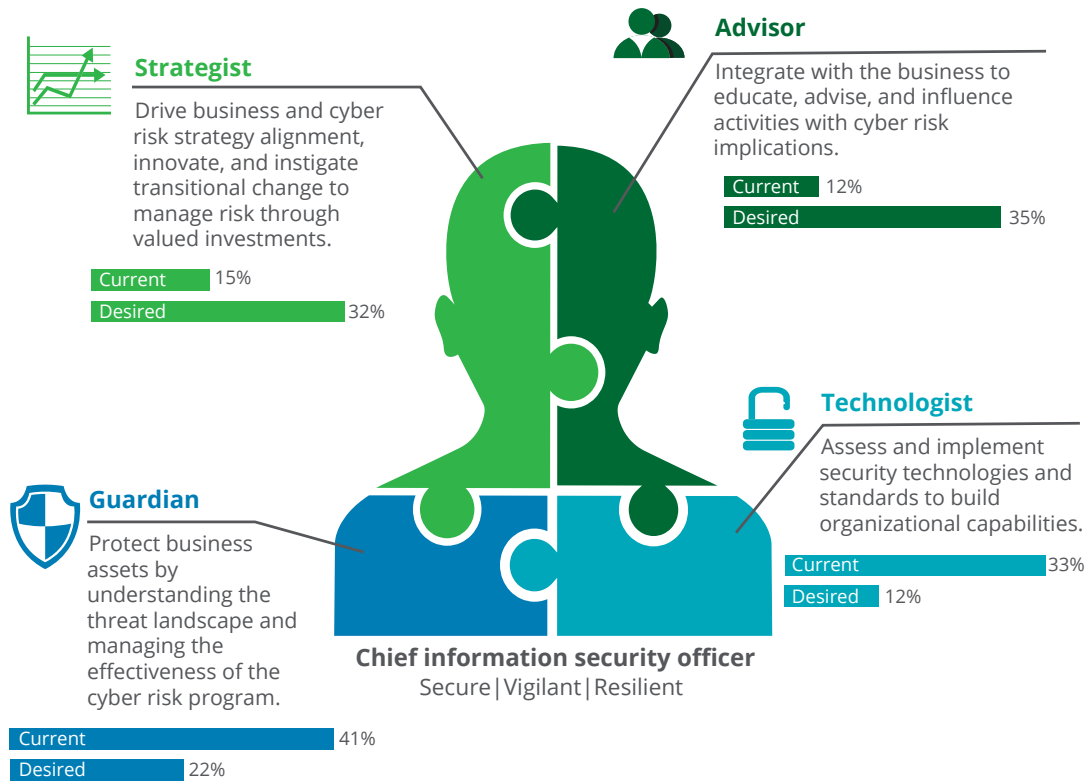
Strategist

Drive business and cyber risk strategy alignment, innovate, and instigate transitional change to manage risk through valued investments.

Current 15%
Desired 32%

Advisor

Integrate with the business to educate, advise, and influence activities with cyber risk implications.

Current 12%
Desired 35%

Technologist

Assess and implement security technologies and standards to build organizational capabilities.

Current 33%
Desired 12%

Guardian

Protect business assets by understanding the threat landscape and managing the effectiveness of the cyber risk program.

Current 41%
Desired 22%

Chief information security officer
Secure | Vigilant | Resilient